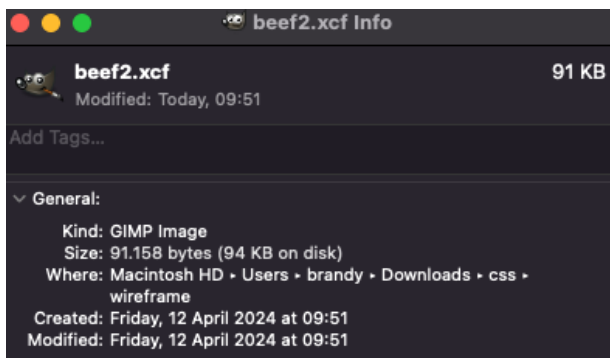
beef2.xcf Info

beef2.xcf
Modified: Today, 09:51

91 KB

Add Tags...

General:

Kind: GIMP Image
Size: 91.158 bytes (94 KB on disk)
Where: Macintosh HD ▸ Users ▸ brandy ▸ Downloads ▸ css ▸ wireframe
Created: Friday, 12 April 2024 at 09:51
Modified: Friday, 12 April 2024 at 09:51